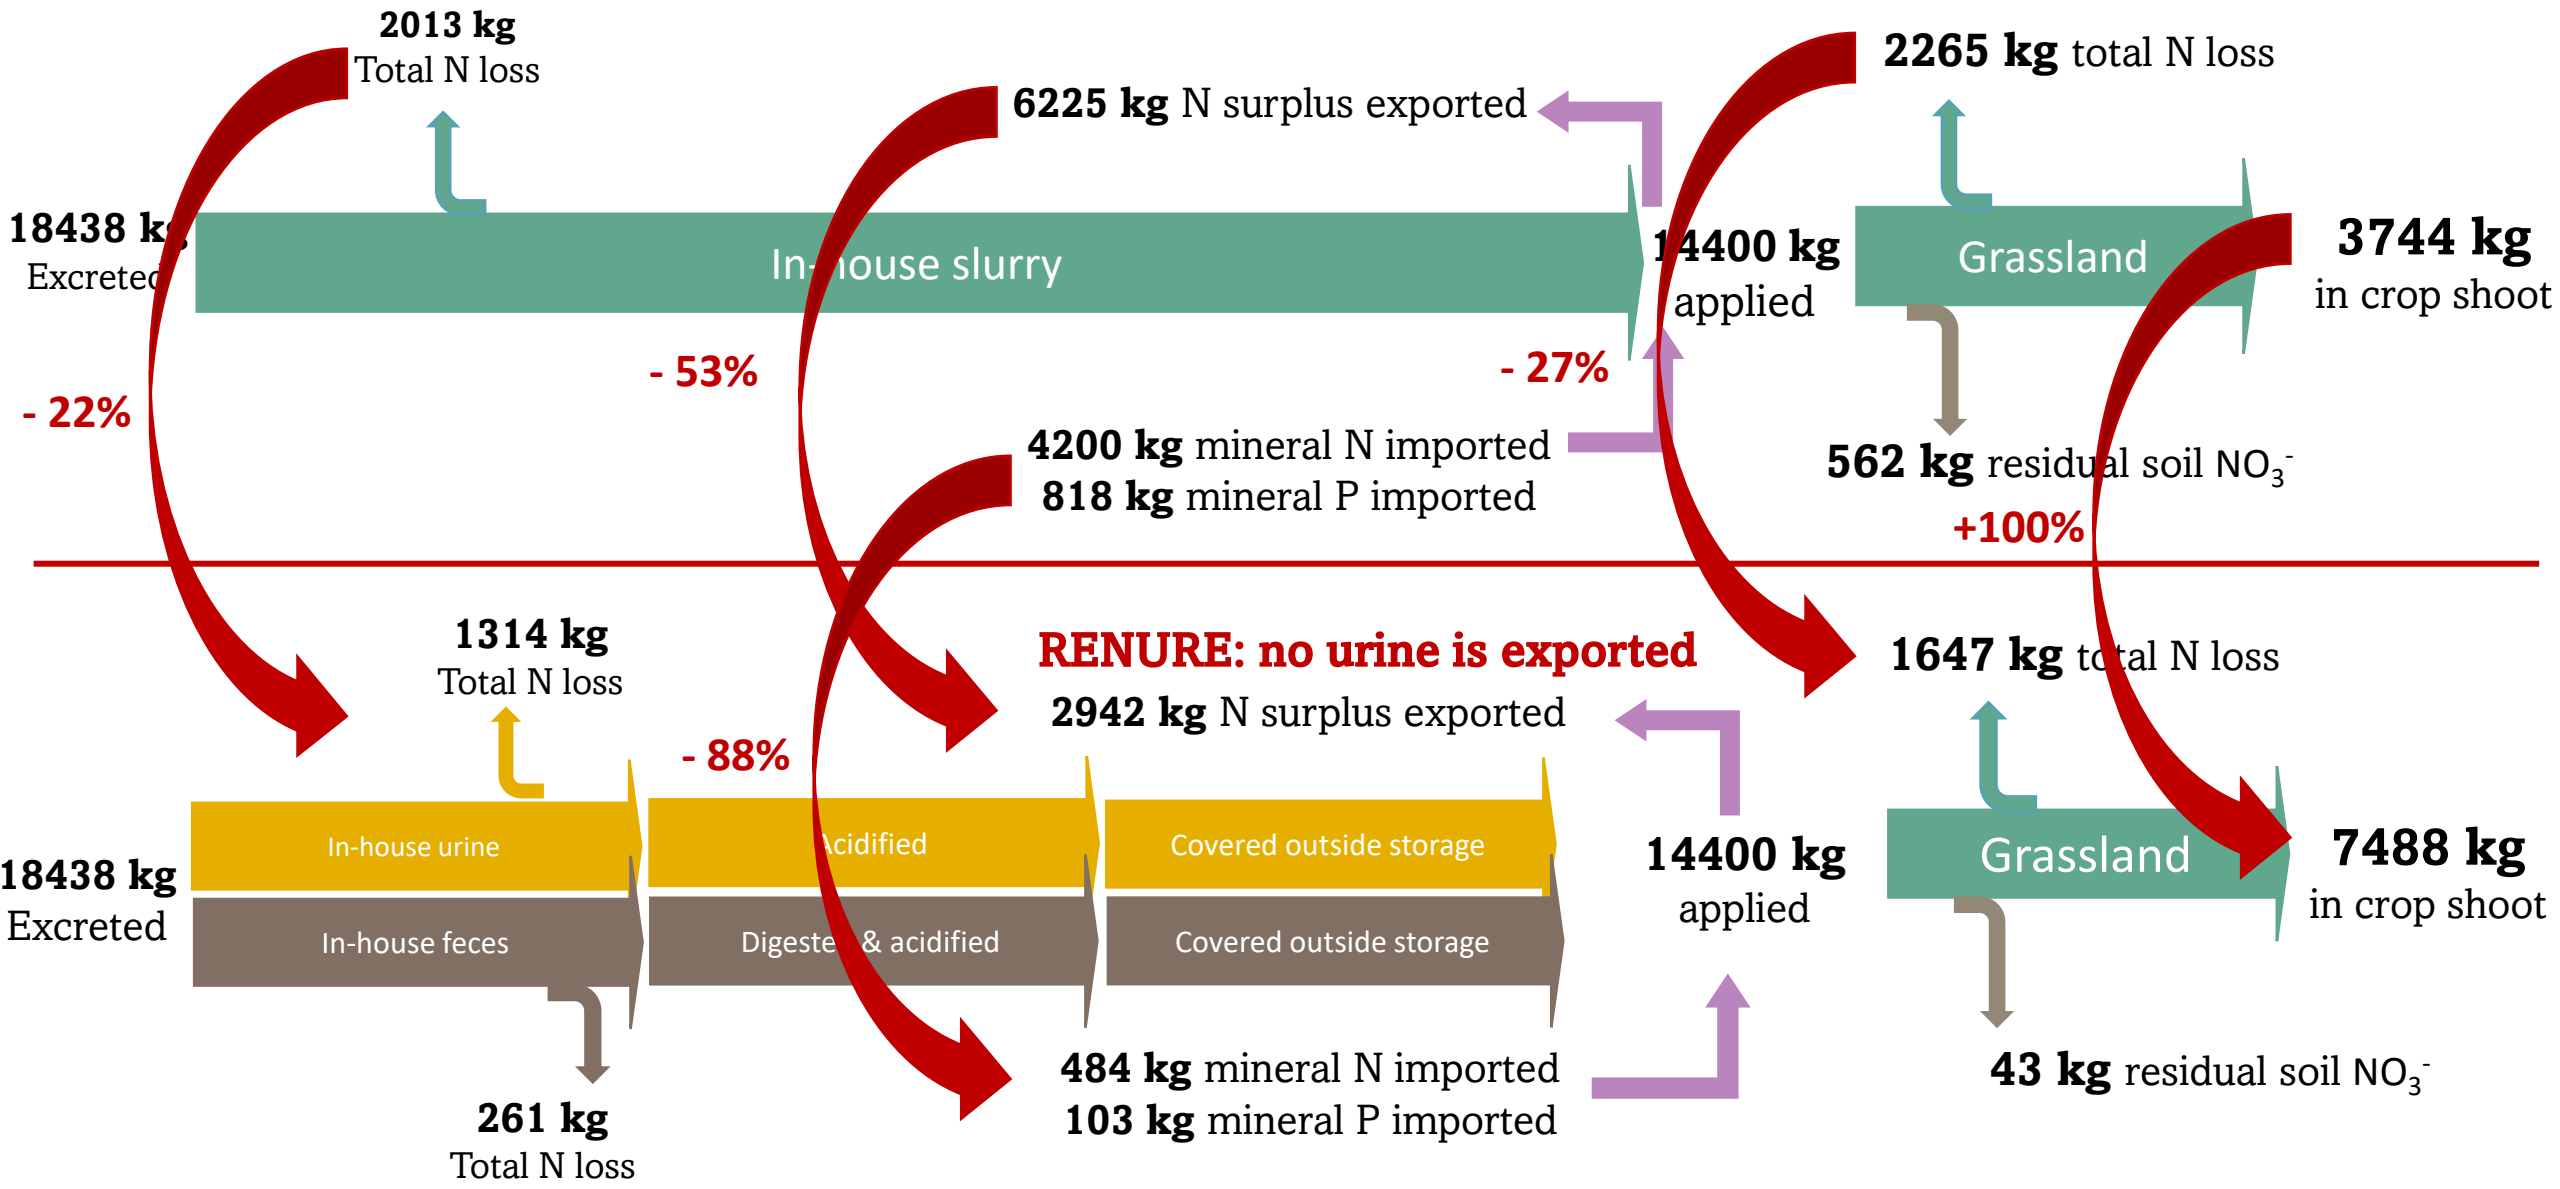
2013 kg
Total N loss

6225 kg N surplus exported

2265 kg total N loss

18438 kg
Excreted

In-house slurry

14400 kg
applied

Grassland

3744 kg
in crop shoot

- 22%

- 53%

- 27%

4200 kg mineral N imported
818 kg mineral P imported

562 kg residual soil $NO_3^-$

+100%

RENURE: no urine is exported

1314 kg
Total N loss

2942 kg N surplus exported

1647 kg total N loss

- 88%

18438 kg
Excreted

In-house urine

Acidified

Covered outside storage

In-house feces

Digested & acidified

Covered outside storage

14400 kg
applied

Grassland

7488 kg
in crop shoot

484 kg mineral N imported
103 kg mineral P imported

43 kg residual soil $NO_3^-$

261 kg
Total N loss